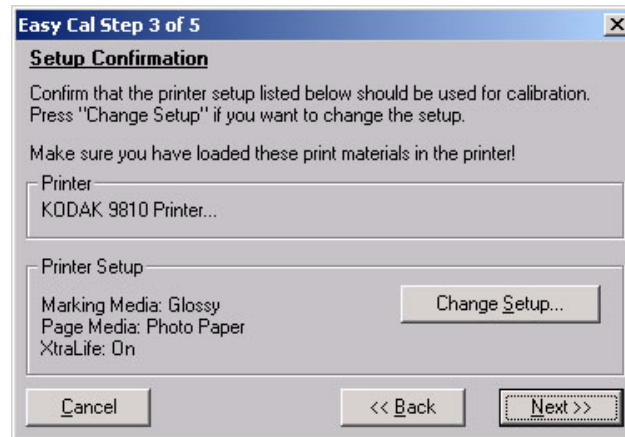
Easy Cal Step 3 of 5

X

Setup Confirmation

Confirm that the printer setup listed below should be used for calibration. Press "Change Setup" if you want to change the setup.

Make sure you have loaded these print materials in the printer!

Printer

KODAK 9810 Printer...

Printer Setup

Marking Media: Glossy
Page Media: Photo Paper
XtraLife: On

Change Setup...

Cancel

<< Back

Next >>